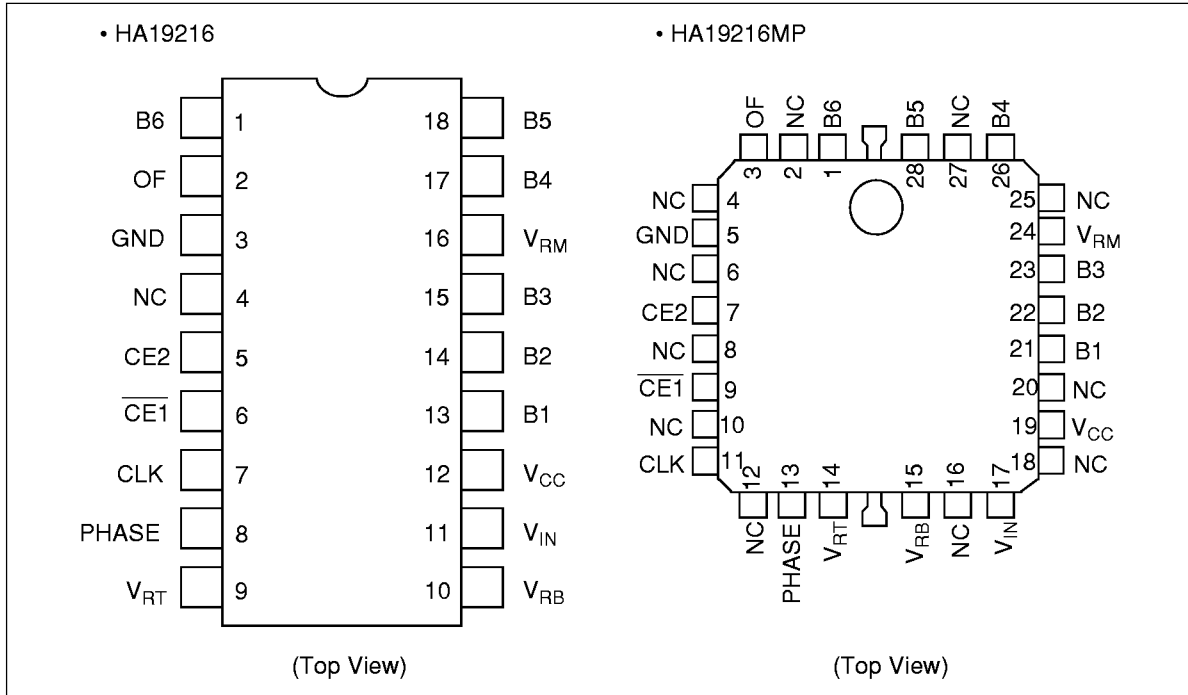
• HA19216

B6 1
OF 2
GND 3
NC 4
CE2 5
$\overline{CE1}$ 6
CLK 7
PHASE 8
$V_{RT}$ 9

18 B5
17 B4
16 $V_{RM}$
15 B3
14 B2
13 B1
12 $V_{CC}$
11 $V_{IN}$
10 $V_{RB}$

(Top View)

• HA19216MP

OF 3
NC 2
B6 1
B5 28
NC 27
B4 26

NC 4
GND 5
NC 6
CE2 7
NC 8
$\overline{CE1}$ 9
NC 10
CLK 11

25 NC
24 $V_{RM}$
23 B3
22 B2
21 B1
20 NC
19 $V_{CC}$
18 NC

12 NC
13 PHASE
14 $V_{RT}$
15 $V_{RB}$
16 NC
17 $V_{IN}$

(Top View)